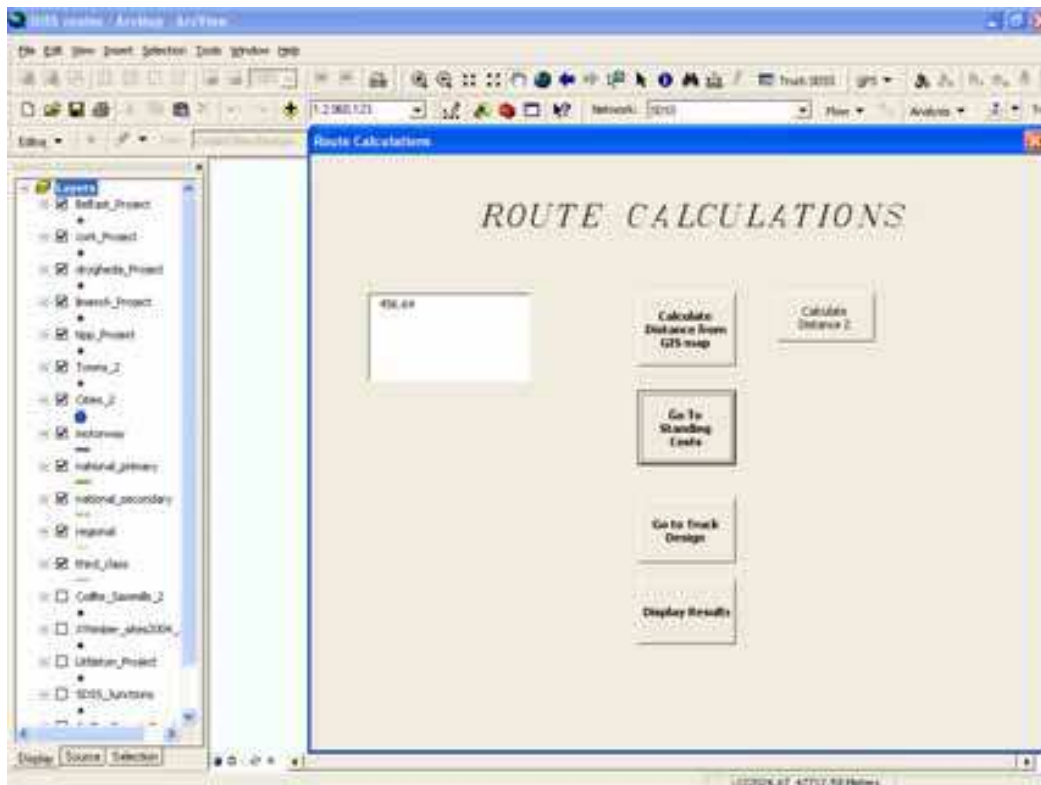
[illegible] - ArcMap - ArcView

File Edit View Insert Selection Tools Window Help

1:2,960,121

Network: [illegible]

Flow

Analysis

Editor

Route Calculations

Layers

Belfast_Project

cork_Project

drogheda_Project

limerick_Project

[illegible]_Project

Towns_2

Cities_2

motorway

national_primary

national_secondary

regional

third_class

Coillte_Sawmills_2

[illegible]

Lifford_Project

SDSS_Junctions

Display Source Selection

ROUTE CALCULATIONS

456.64

Calculate Distance from GIS map

Calculate Distance 2

Go To Standing Costs

Go to Truck Design

Display Results

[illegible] Meters